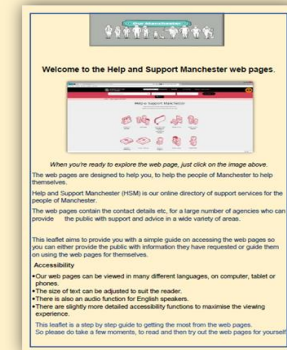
Welcome to the Help and Support Manchester web pages.

When you're ready to explore the web page, just click on the image above.

The web pages are designed to help you, to help the people of Manchester to help themselves.

Help and Support Manchester (HSM) is our online directory of support services for the people of Manchester.

The web pages contain the contact details etc, for a large number of agencies who can provide the public with support and advice in a wide variety of areas.

This leaflet aims to provide you with a simple guide on accessing the web pages so you can either provide the public with information they have requested or guide them on using the web pages for themselves.

Accessibility

• Our web pages can be viewed in many different languages, on computer, tablet or phones.
• The size of text can be adjusted to suit the reader.
• There is also an audio function for English speakers.
• There are slightly more detailed accessibility functions to maximise the viewing experience.

This leaflet is a step by step guide to getting the most from the web pages. So please do take a few moments, to read and then try out the web pages for yourself